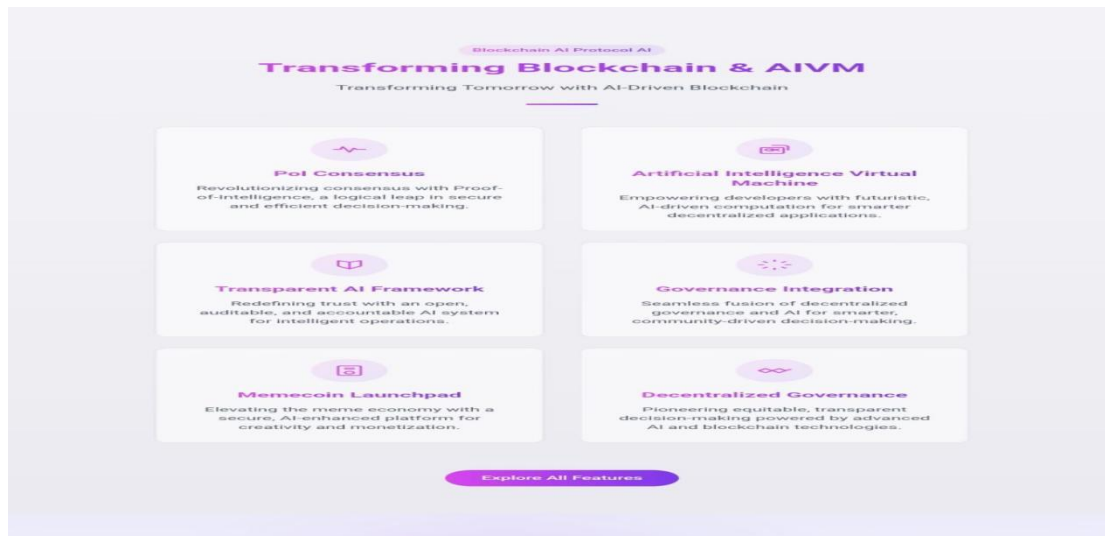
Blockchain AI Protocol AI

Transforming Blockchain & AIVM

Transforming Tomorrow with AI-Driven Blockchain

PoI Consensus

Revolutionizing consensus with Proof-of-Intelligence, a logical leap in secure and efficient decision-making.

Artificial Intelligence Virtual Machine

Empowering developers with futuristic, AI-driven computation for smarter decentralized applications.

Transparent AI Framework

Redefining trust with an open, auditable, and accountable AI system for intelligent operations.

Governance Integration

Seamless fusion of decentralized governance and AI for smarter, community-driven decision-making.

Memecoin Launchpad

Elevating the meme economy with a secure, AI-enhanced platform for creativity and monetization.

Decentralized Governance

Pioneering equitable, transparent decision-making powered by advanced AI and blockchain technologies.

Explore All Features